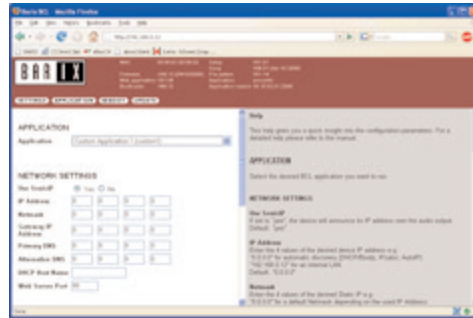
Barix IPC - Mozilla Firefox

File Edit View History Bookmarks Tools Help

http://192.168.0.10

BARIX

SETTINGS APPLICATION REBOOT UPDATE

APPLICATION

Application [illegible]

NETWORK SETTINGS

Use SonicIP Yes No

IP Address 0 0 0 0

Netmask 0 0 0 0

Gateway IP Address 0 0 0 0

Primary DNS 0 0 0 0

Alternative DNS 0 0 0 0

DHCP Host Name

Web Server Port 80

Help

This help gives you a quick insight into the configuration parameters. For a detailed help please refer to the manual.

APPLICATION

Select the desired BCL application you want to run.

NETWORK SETTINGS

Use SonicIP
If set to "yes", the device will announce its IP address over the audio output. Default: "yes"

IP Address
Enter the 4 values of the desired device IP address e.g. "0.0.0.0" for automatic discovery (DHCP/Bootp, IPzato, AutoIP). "192.168.0.12" for an internal LAN. Default: "0.0.0.0"

Netmask
Enter the 4 values of the desired Static IP e.g. "0.0.0.0" for a default Netmask depending on the used IP address

Done